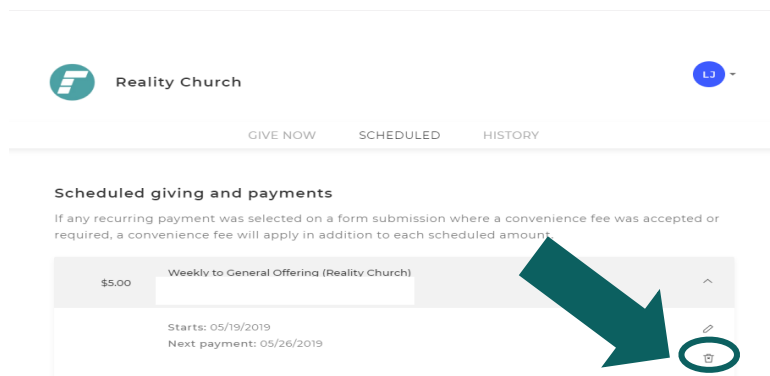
Reality Church

LJ

GIVE NOW SCHEDULED HISTORY

Scheduled giving and payments

If any recurring payment was selected on a form submission where a convenience fee was accepted or required, a convenience fee will apply in addition to each scheduled amount.

$5.00 Weekly to General Offering (Reality Church)

Starts: 05/19/2019
Next payment: 05/26/2019